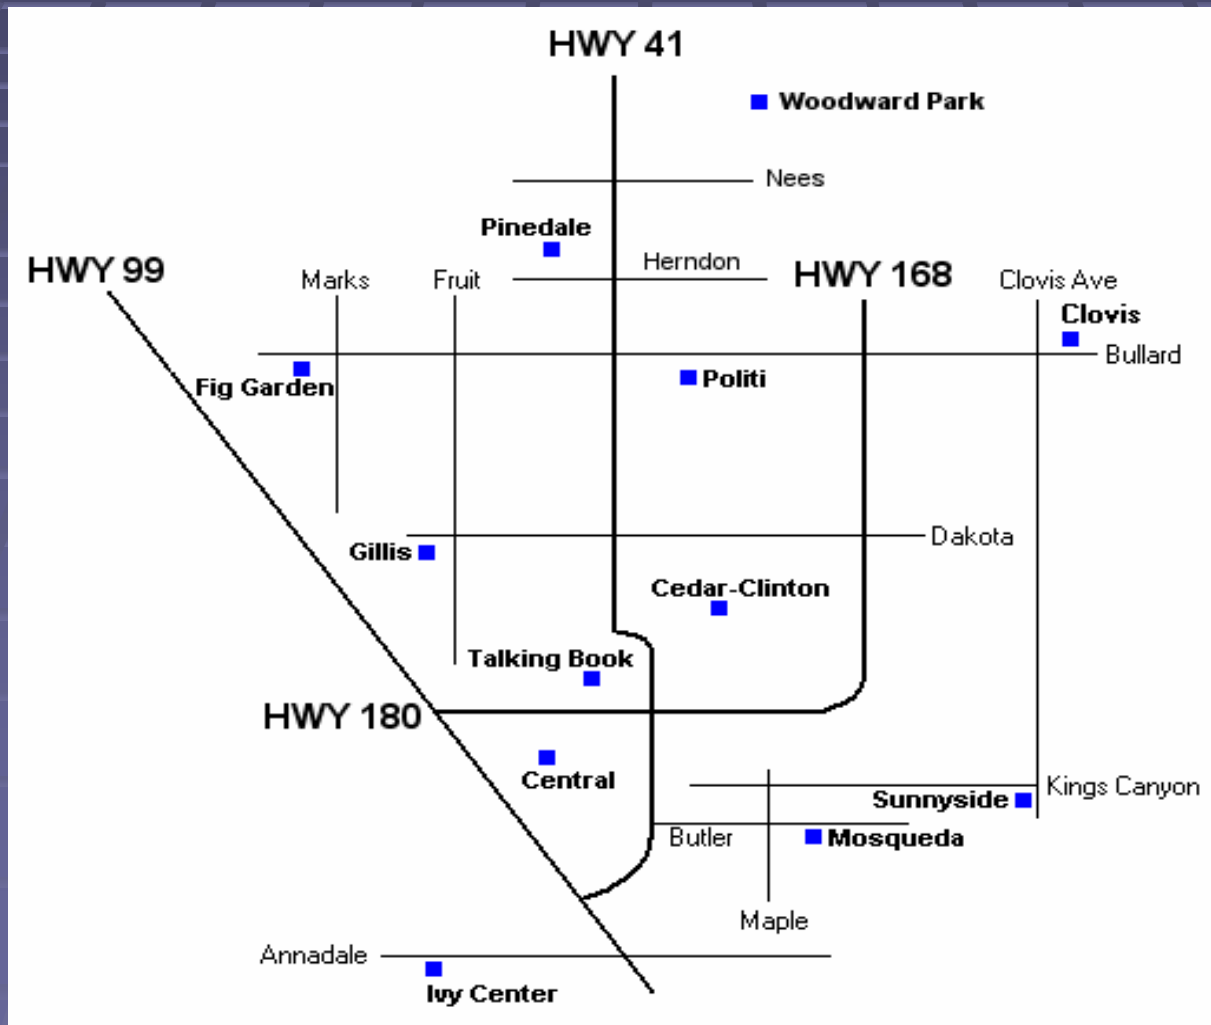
HWY 41
Woodward Park
Nees
Pinedale
HWY 99
Marks
Fruit
Herndon
HWY 168
Clovis Ave
Clovis
Bullard
Fig Garden
Politi
Gillis
Dakota
Cedar-Clinton
Talking Book
HWY 180
Central
Kings Canyon
Sunnyside
Butler
Mosqueda
Maple
Annadale
Ivy Center